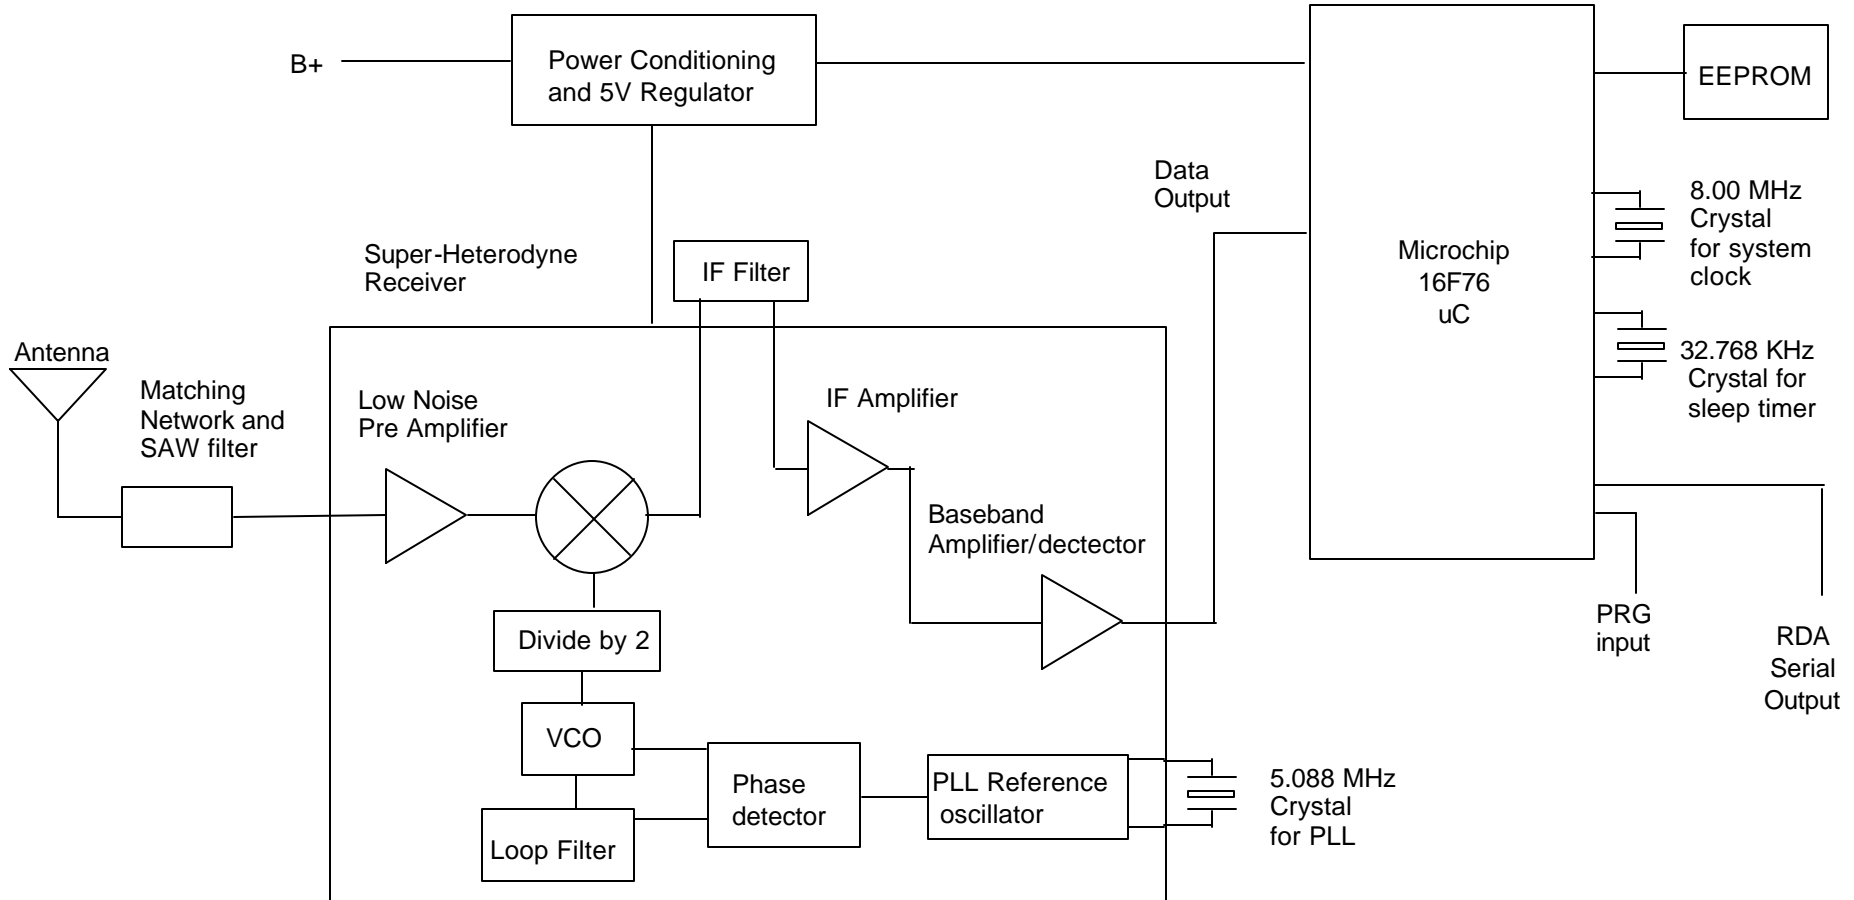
B+

Power Conditioning and 5V Regulator

EEPROM

Data Output

Microchip 16F76 uC

8.00 MHz Crystal for system clock

32.768 KHz Crystal for sleep timer

Super-Heterodyne Receiver

IF Filter

Antenna

Matching Network and SAW filter

Low Noise Pre Amplifier

IF Amplifier

Baseband Amplifier/dectector

PRG input

RDA Serial Output

Divide by 2

VCO

Phase detector

PLL Reference oscillator

5.088 MHz Crystal for PLL

Loop Filter